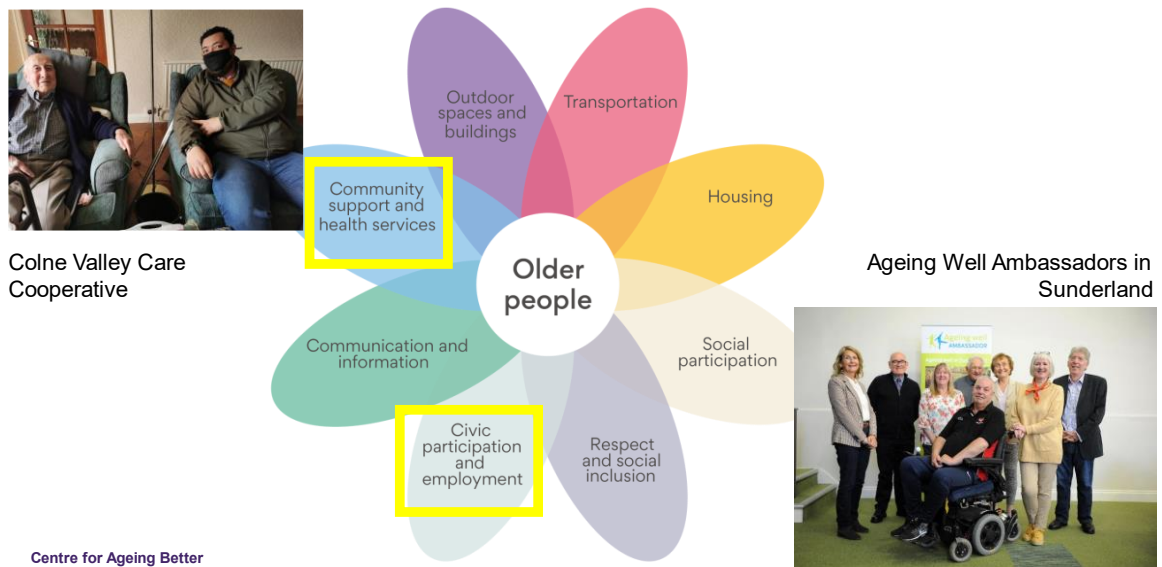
Colne Valley Care Cooperative

Outdoor spaces and buildings

Transportation

Community support and health services

Housing

Older people

Communication and information

Social participation

Civic participation and employment

Respect and social inclusion

Ageing Well Ambassadors in Sunderland

Ageing well AMBASSADOR

Centre for Ageing Better